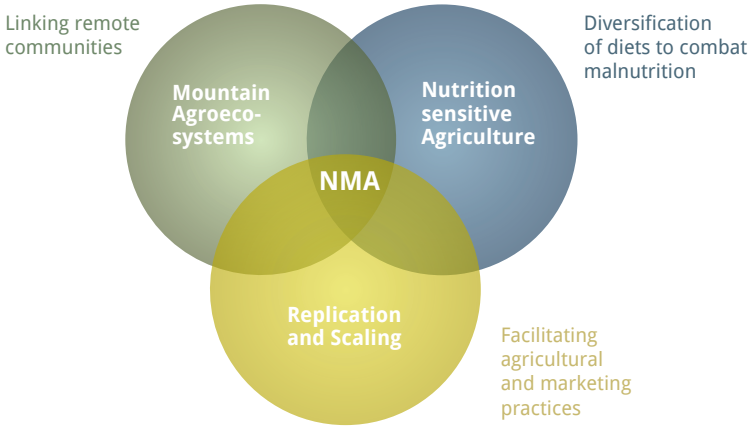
Linking remote communities

Diversification of diets to combat malnutrition

Mountain Agroeco-systems

Nutrition sensitive Agriculture

NMA

Replication and Scaling

Facilitating agricultural and marketing practices